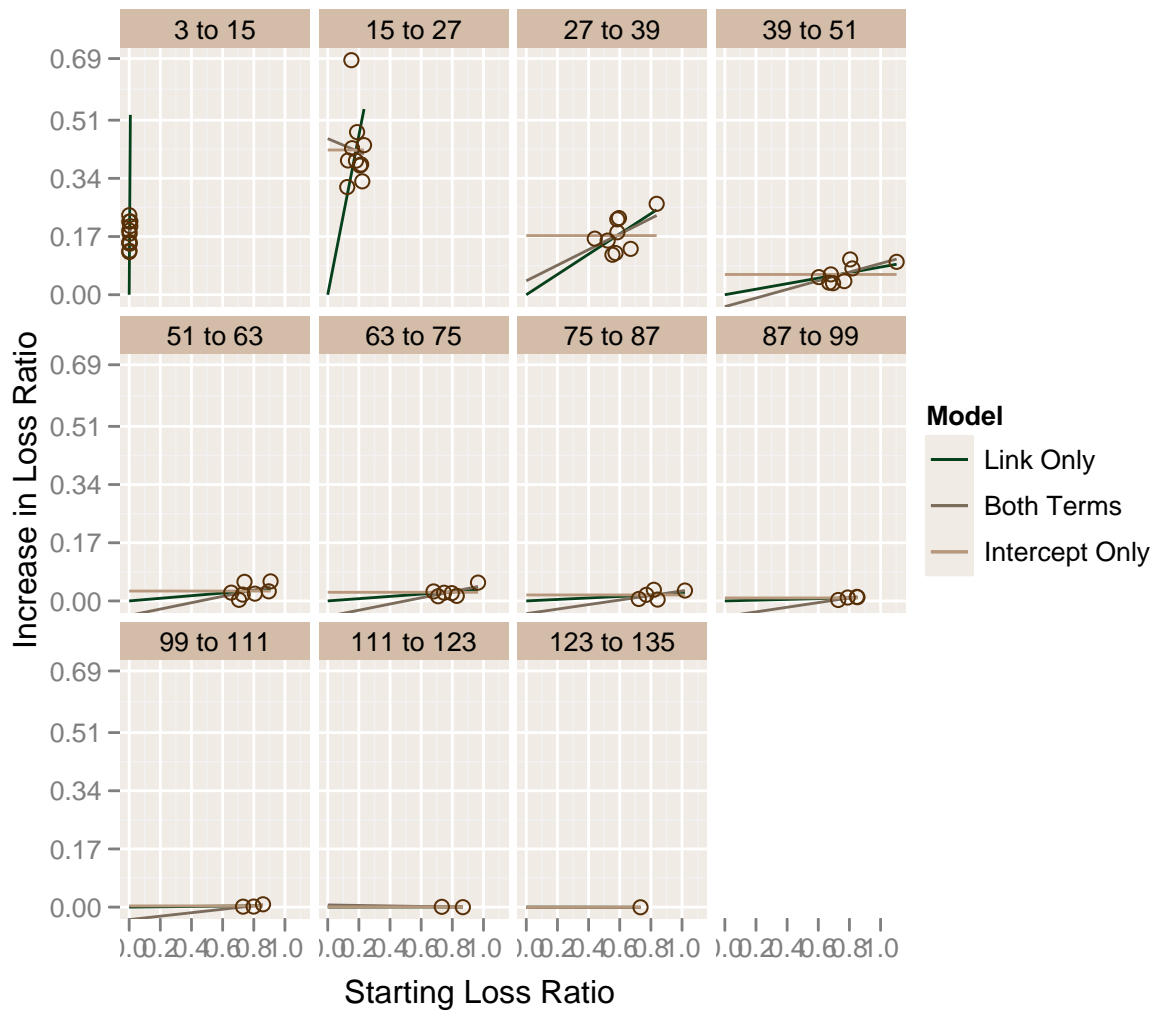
3 to 15
15 to 27
27 to 39
39 to 51
51 to 63
63 to 75
75 to 87
87 to 99
99 to 111
111 to 123
123 to 135

0.69
0.51
0.34
0.17
0.00

Increase in Loss Ratio

0.0 0.2 0.4 0.6 0.8 1.0

Starting Loss Ratio

Model
Link Only
Both Terms
Intercept Only